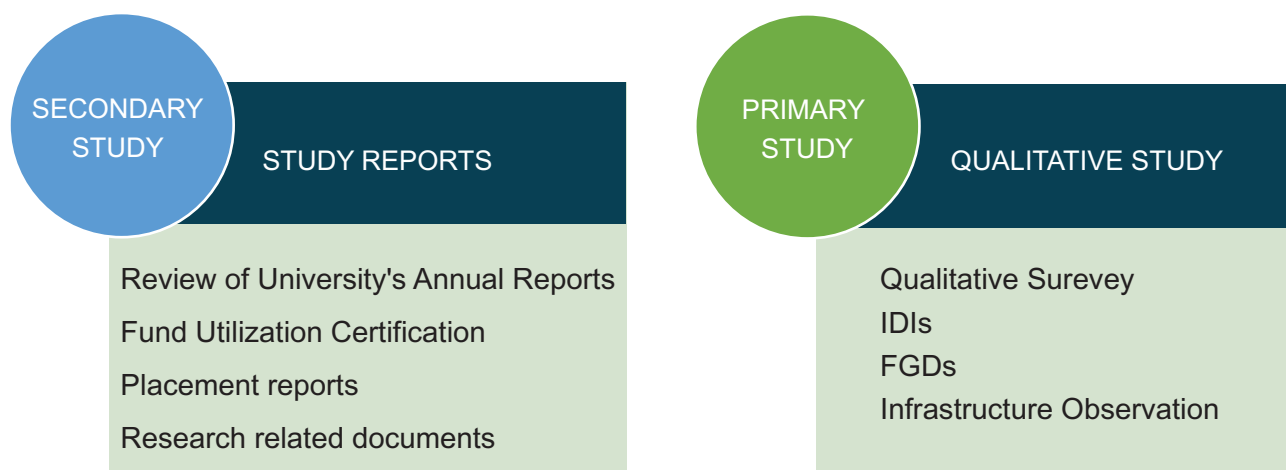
SECONDARY STUDY

STUDY REPORTS

Review of University's Annual Reports
Fund Utilization Certification
Placement reports
Research related documents

PRIMARY STUDY

QUALITATIVE STUDY

Qualitative Surevey
IDIs
FGDs
Infrastructure Observation